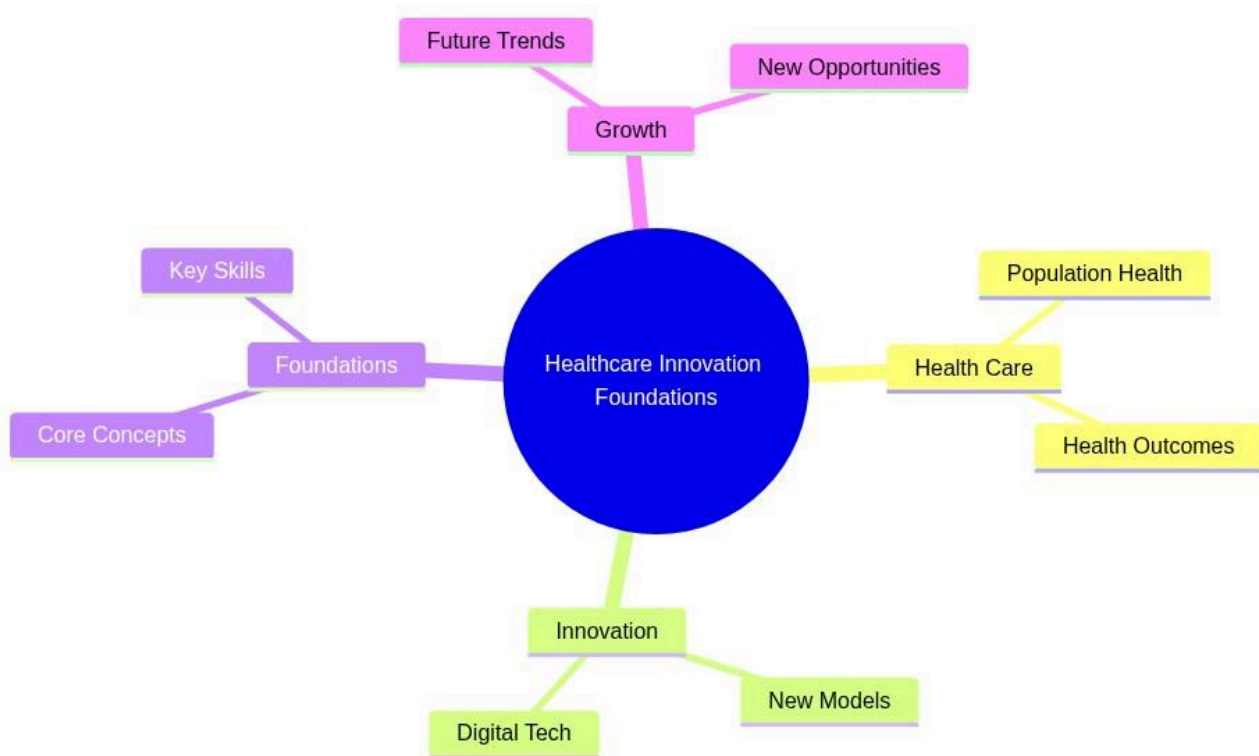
Future Trends

New Opportunities

Growth

Key Skills

Foundations

Core Concepts

Healthcare Innovation Foundations

Population Health

Health Care

Health Outcomes

Innovation

New Models

Digital Tech